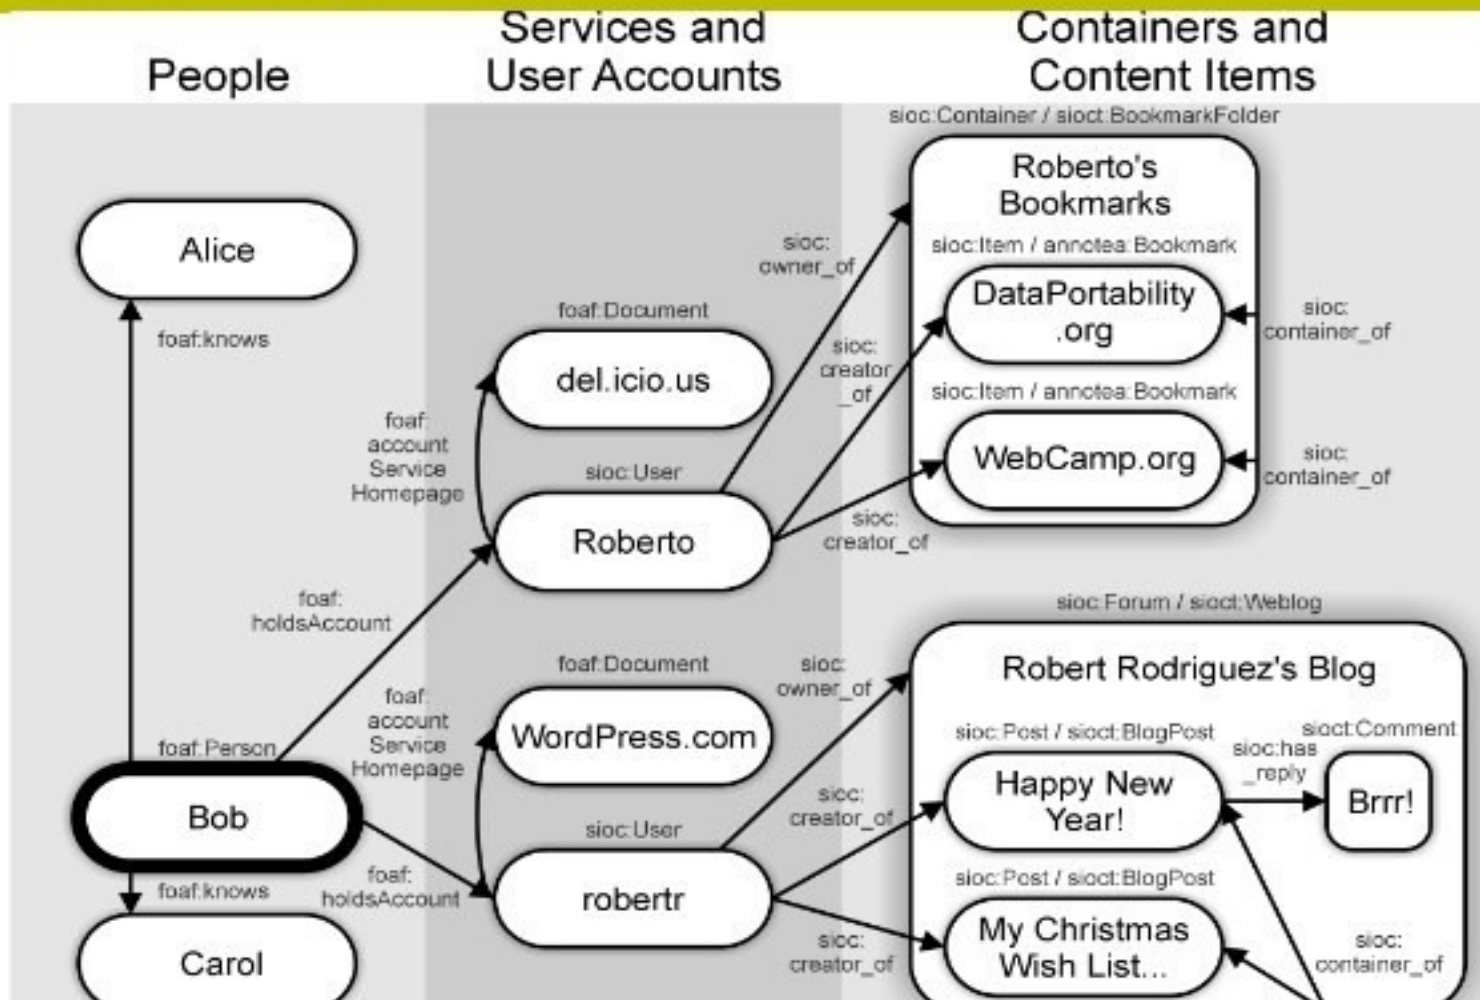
People

Services and User Accounts

Containers and Content Items

sioc:Container / sioct:BookmarkFolder

Roberto's Bookmarks

sioc:Item / annotea:Bookmark

DataPortability .org

sioc: container_of

sioc:Item / annotea:Bookmark

WebCamp.org

sioc: container_of

Alice

foaf:knows

foaf:Document

del.icio.us

sioc: owner_of

sioc: creator _of

foaf: account Service Homepage

sioc:User

Roberto

sioc: creator_of

foaf: holdsAccount

sioc:Forum / sioct:Weblog

Robert Rodriguez's Blog

foaf:Document

WordPress.com

sioc: owner_of

foaf: account Service Homepage

foaf:Person

Bob

sioc:Post / sioct:BlogPost

Happy New Year!

sioct:Comment

sioc:has _reply

Brrr!

sioc: creator_of

sioc:User

robertr

foaf:knows

foaf: holdsAccount

sioc:Post / sioct:BlogPost

My Christmas Wish List...

sioc: creator_of

sioc: container_of

Carol